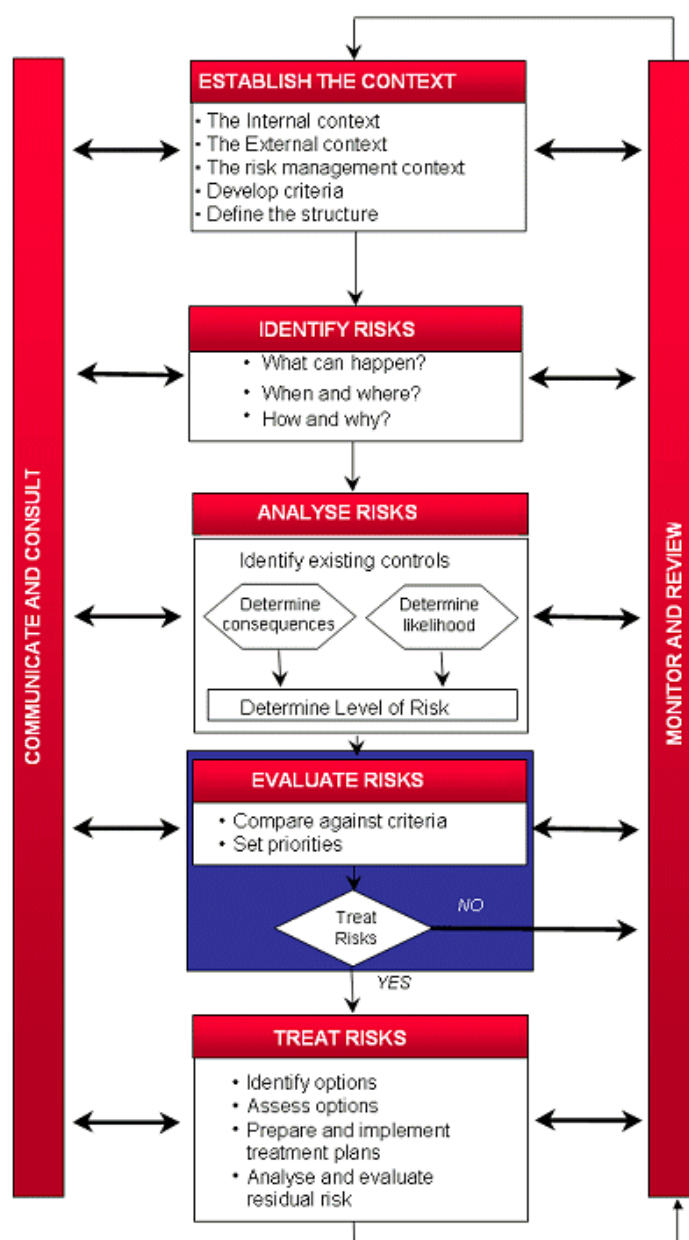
COMMUNICATE AND CONSULT

ESTABLISH THE CONTEXT
• The Internal context
• The External context
• The risk management context
• Develop criteria
• Define the structure

IDENTIFY RISKS
• What can happen?
• When and where?
• How and why?

ANALYSE RISKS
Identify existing controls
Determine consequences
Determine likelihood
Determine Level of Risk

EVALUATE RISKS
• Compare against criteria
• Set priorities
Treat Risks
NO
YES

TREAT RISKS
• Identify options
• Assess options
• Prepare and implement treatment plans
• Analyse and evaluate residual risk

MONITOR AND REVIEW